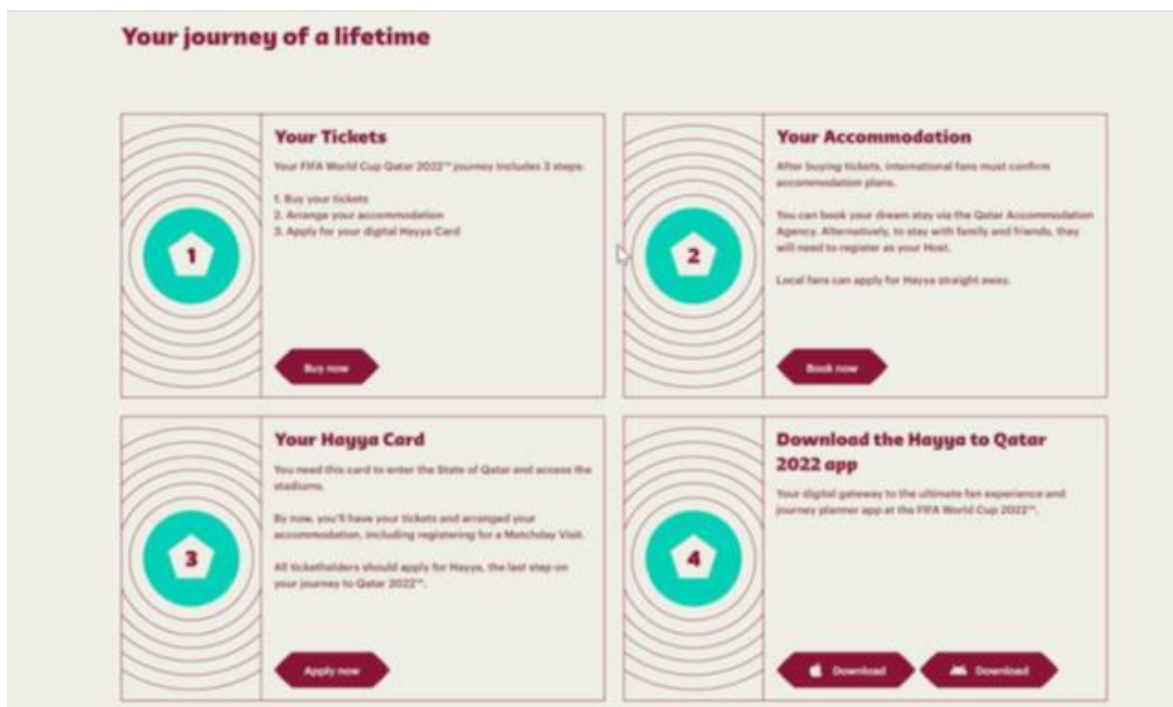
Your journey of a lifetime

1

Your Tickets

Your FIFA World Cup Qatar 2022™ journey includes 3 steps:

1. Buy your tickets
2. Arrange your accommodation
3. Apply for your digital Hayya Card

Buy now

2

Your Accommodation

After buying tickets, international fans must confirm accommodation plans.

You can book your dream stay via the Qatar Accommodation Agency. Alternatively, to stay with family and friends, they will need to register as your Host.

Local fans can apply for Hayya straight away.

Book now

3

Your Hayya Card

You need this card to enter the State of Qatar and access the stadiums.

By now, you'll have your tickets and arranged your accommodation, including registering for a Matchday Visit.

All ticketholders should apply for Hayya, the last step on your journey to Qatar 2022™.

Apply now

4

Download the Hayya to Qatar 2022 app

Your digital gateway to the ultimate fan experience and journey planner app at the FIFA World Cup 2022™.

Download

Download